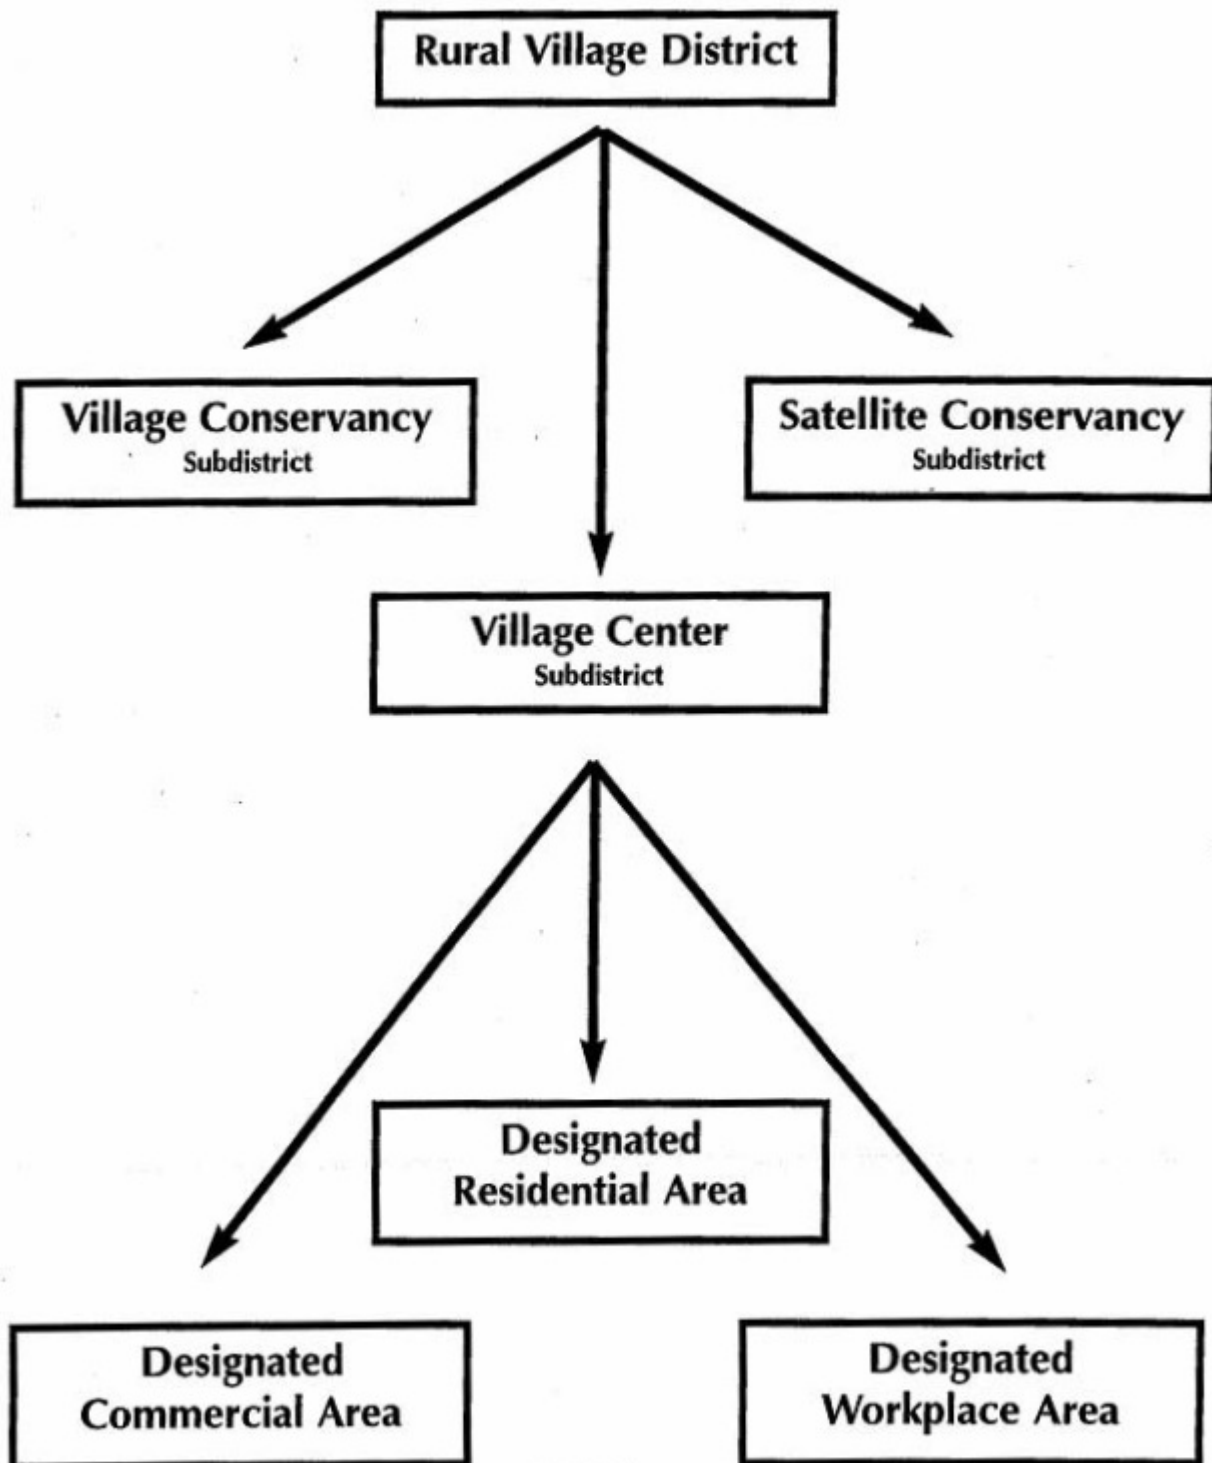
Rural Village District

Village Conservancy
Subdistrict

Satellite Conservancy
Subdistrict

Village Center
Subdistrict

Designated
Residential Area

Designated
Commercial Area

Designated
Workplace Area